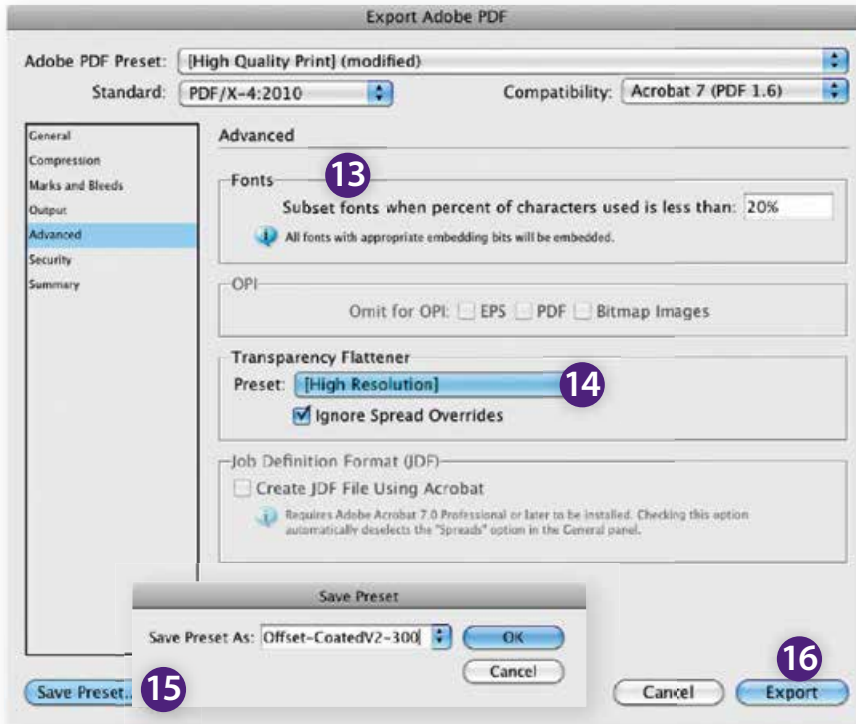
Export Adobe PDF

Adobe PDF Preset: [High Quality Print] (modified)

Standard: PDF/X-4:2010

Compatibility: Acrobat 7 (PDF 1.6)

General
Compression
Marks and Bleeds
Output
Advanced
Security
Summary

Advanced

Fonts

13

Subset fonts when percent of characters used is less than: 20%

All fonts with appropriate embedding bits will be embedded.

OPI

Omit for OPI: EPS PDF Bitmap Images

Transparency Flattener

Preset: [High Resolution]

14

Ignore Spread Overrides

Job Definition Format (JDF)

Create JDF File Using Acrobat

Requires Adobe Acrobat 7.0 Professional or later to be installed. Checking this option automatically deselects the "Spreads" option in the General panel.

Save Preset

Save Preset As: Offset-CoatedV2-300

OK

Cancel

Save Preset...

15

Cancel

16

Export